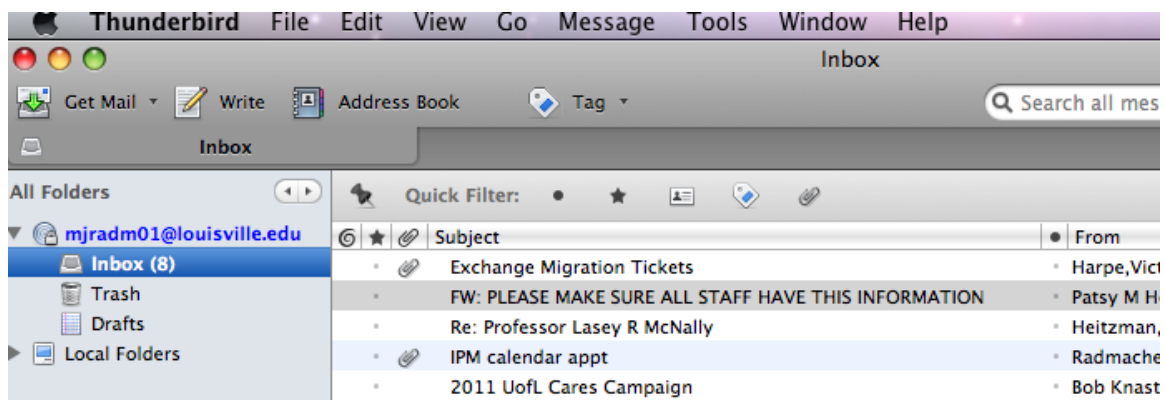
Thunderbird File Edit View Go Message Tools Window Help

Inbox

Get Mail Write Address Book Tag

Search all mes

Inbox

All Folders

Quick Filter:

mjradm01@louisville.edu
Inbox (8)
Trash
Drafts
Local Folders

| Subject | From |
|---|---|
| Exchange Migration Tickets | Harpe,Vict |
| FW: PLEASE MAKE SURE ALL STAFF HAVE THIS INFORMATION | Patsy M H |
| Re: Professor Lasey R McNally | Heitzman, |
| IPM calendar appt | Radmache |
| 2011 UofL Cares Campaign | Bob Knast |